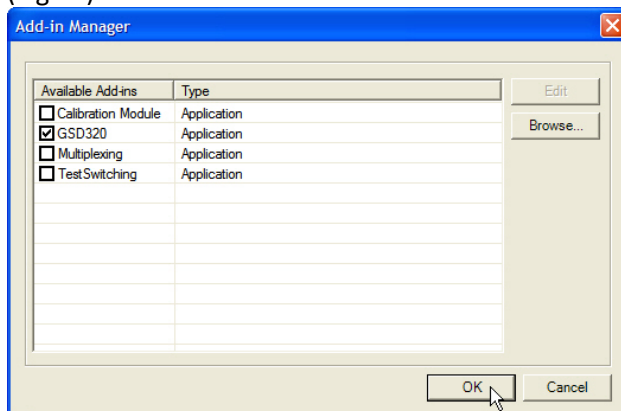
Add-in Manager

| Available Add-ins | Type |
|---|---|
| ☐ Calibration Module | Application |
| ☑ GSD320 | Application |
| ☐ Multiplexing | Application |
| ☐ TestSwitching | Application |

Edit
Browse...
OK
Cancel